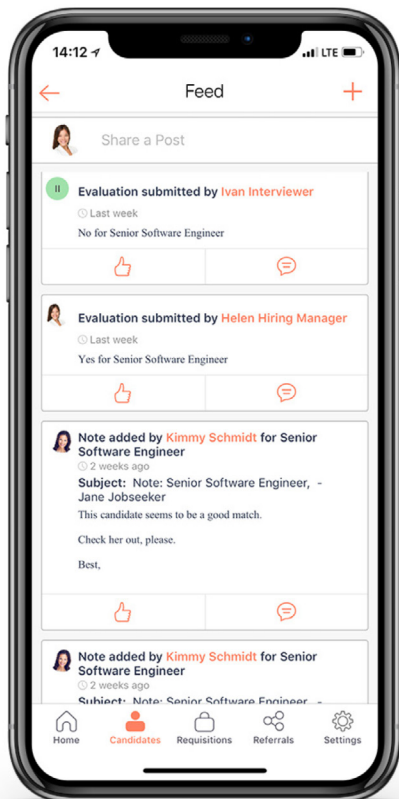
14:12 LTE

Feed

Share a Post

II Evaluation submitted by Ivan Interviewer
Last week
No for Senior Software Engineer

Evaluation submitted by Helen Hiring Manager
Last week
Yes for Senior Software Engineer

Note added by Kimmy Schmidt for Senior Software Engineer
2 weeks ago
Subject: Note: Senior Software Engineer, - Jane Jobseeker
This candidate seems to be a good match.

Check her out, please.

Best,

Note added by Kimmy Schmidt for Senior Software Engineer
2 weeks ago
Subject: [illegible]

Home Candidates Requisitions Referrals Settings